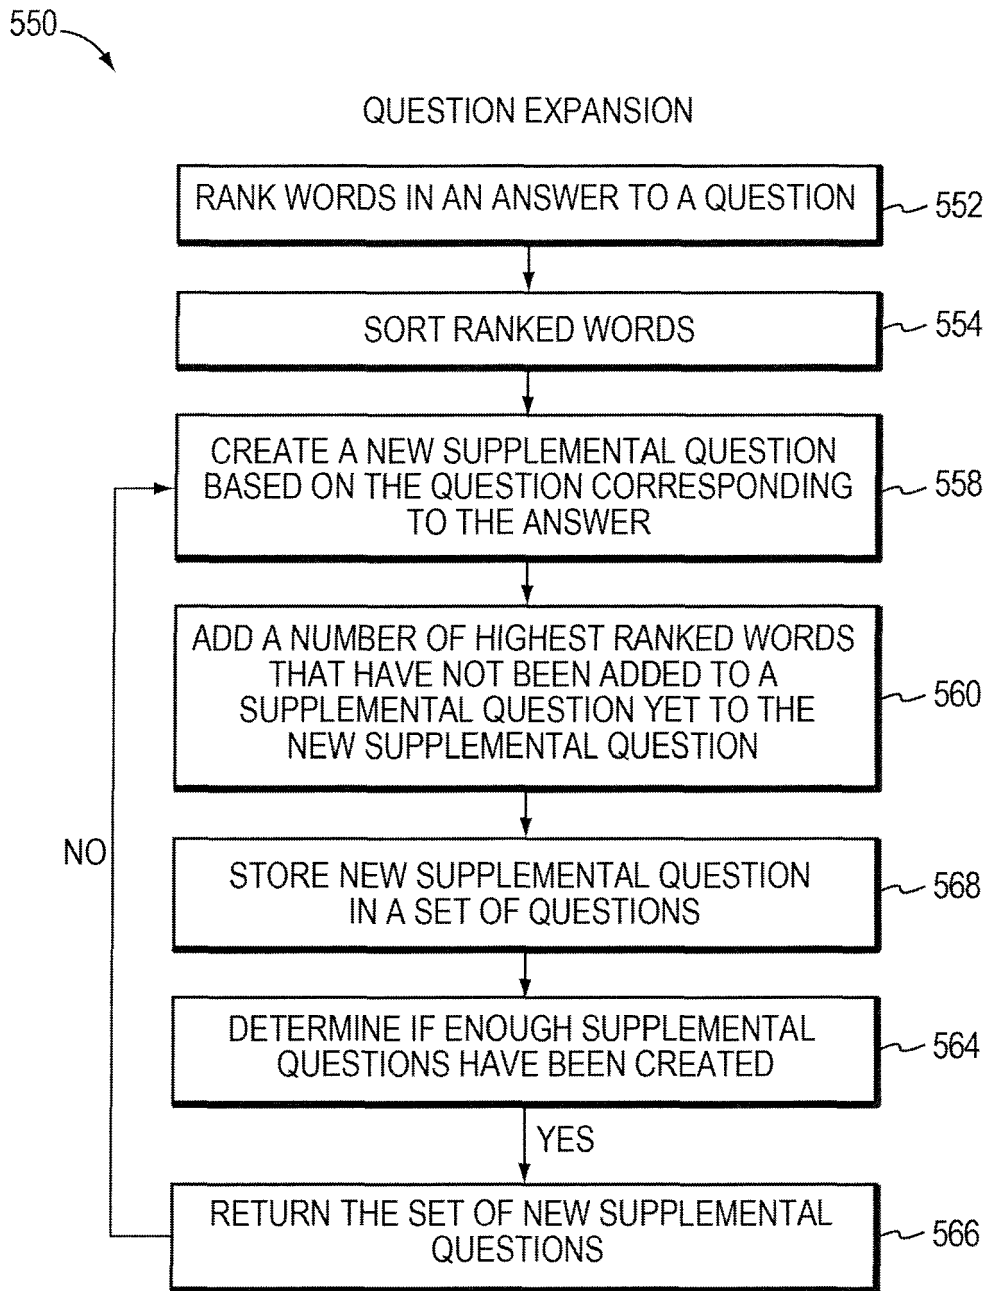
550

QUESTION EXPANSION

RANK WORDS IN AN ANSWER TO A QUESTION

552

SORT RANKED WORDS

554

CREATE A NEW SUPPLEMENTAL QUESTION BASED ON THE QUESTION CORRESPONDING TO THE ANSWER

558

ADD A NUMBER OF HIGHEST RANKED WORDS THAT HAVE NOT BEEN ADDED TO A SUPPLEMENTAL QUESTION YET TO THE NEW SUPPLEMENTAL QUESTION

560

NO

STORE NEW SUPPLEMENTAL QUESTION IN A SET OF QUESTIONS

568

DETERMINE IF ENOUGH SUPPLEMENTAL QUESTIONS HAVE BEEN CREATED

564

YES

RETURN THE SET OF NEW SUPPLEMENTAL QUESTIONS

566